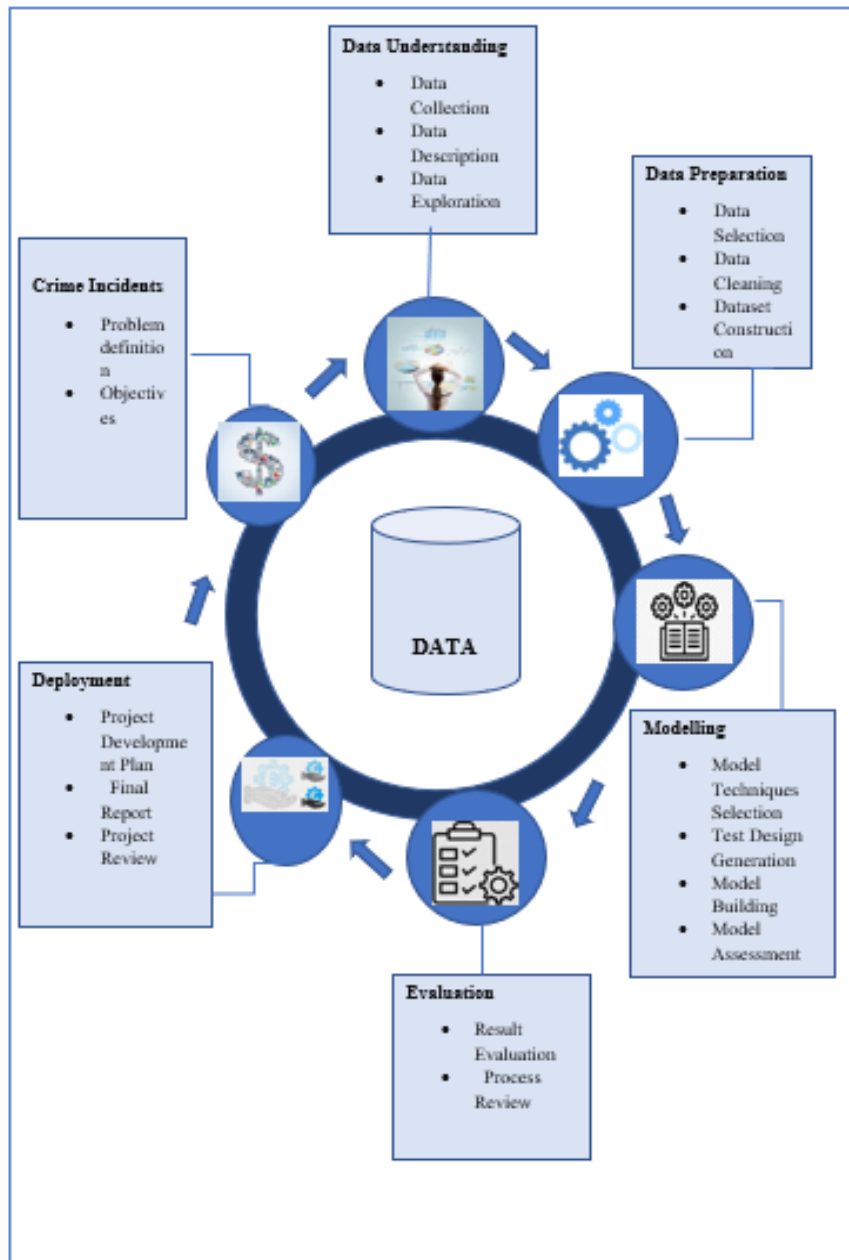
Data Understanding

- Data Collection
- Data Description
- Data Exploration

Data Preparation

- Data Selection
- Data Cleaning
- Dataset Construction

Crime Incidents

- Problem definition
- Objectives

DATA

Deployment

- Project Development Plan
- Final Report
- Project Review

Modelling

- Model Techniques Selection
- Test Design Generation
- Model Building
- Model Assessment

Evaluation

- Result Evaluation
- Process Review